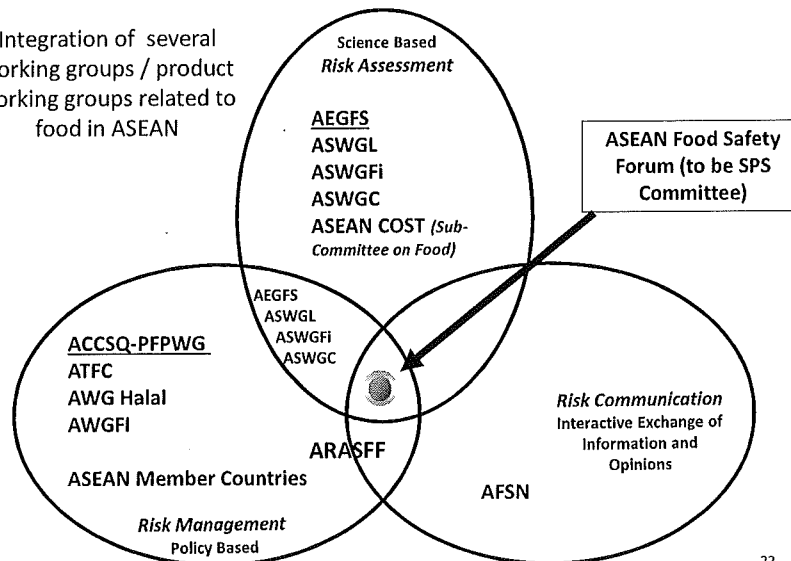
Integration of several orking groups / product orking groups related to food in ASEAN

Science Based
*Risk Assessment*

AEGFS
ASWGL
ASWGFi
ASWGC
ASEAN COST *(Sub-Committee on Food)*

ASEAN Food Safety Forum (to be SPS Committee)

AEGFS
ASWGL
ASWGFi
ASWGC

ACCSQ-PFPWG
ATFC
AWG Halal
AWGFI

ASEAN Member Countries

*Risk Management*
Policy Based

ARASFF

*Risk Communication*
Interactive Exchange of Information and Opinions

AFSN

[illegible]